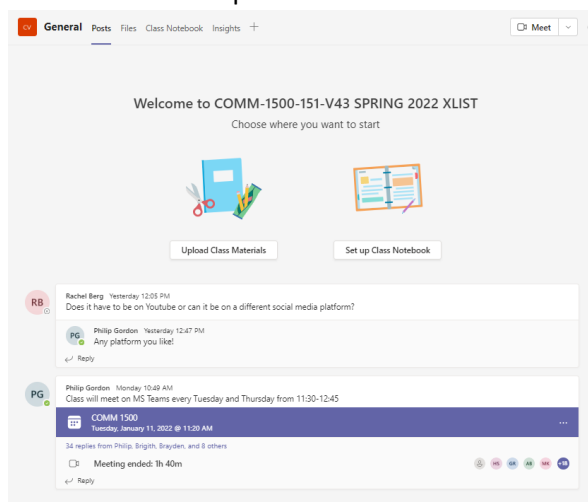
CV General Posts Files Class Notebook Insights +

Meet

Welcome to COMM-1500-151-V43 SPRING 2022 XLIST

Choose where you want to start

Upload Class Materials

Set up Class Notebook

RB Rachel Berg Yesterday 12:05 PM
Does it have to be on Youtube or can it be on a different social media platform?

PG Philip Gordon Yesterday 12:47 PM
Any platform you like!

Reply

PG Philip Gordon Monday 10:49 AM
Class will meet on MS Teams every Tuesday and Thursday from 11:30-12:45

COMM 1500
Tuesday, January 11, 2022 @ 11:20 AM

...

34 replies from Philip, Brigith, Brayden, and 8 others

Meeting ended: 1h 40m

HS GR AB NK +18

Reply